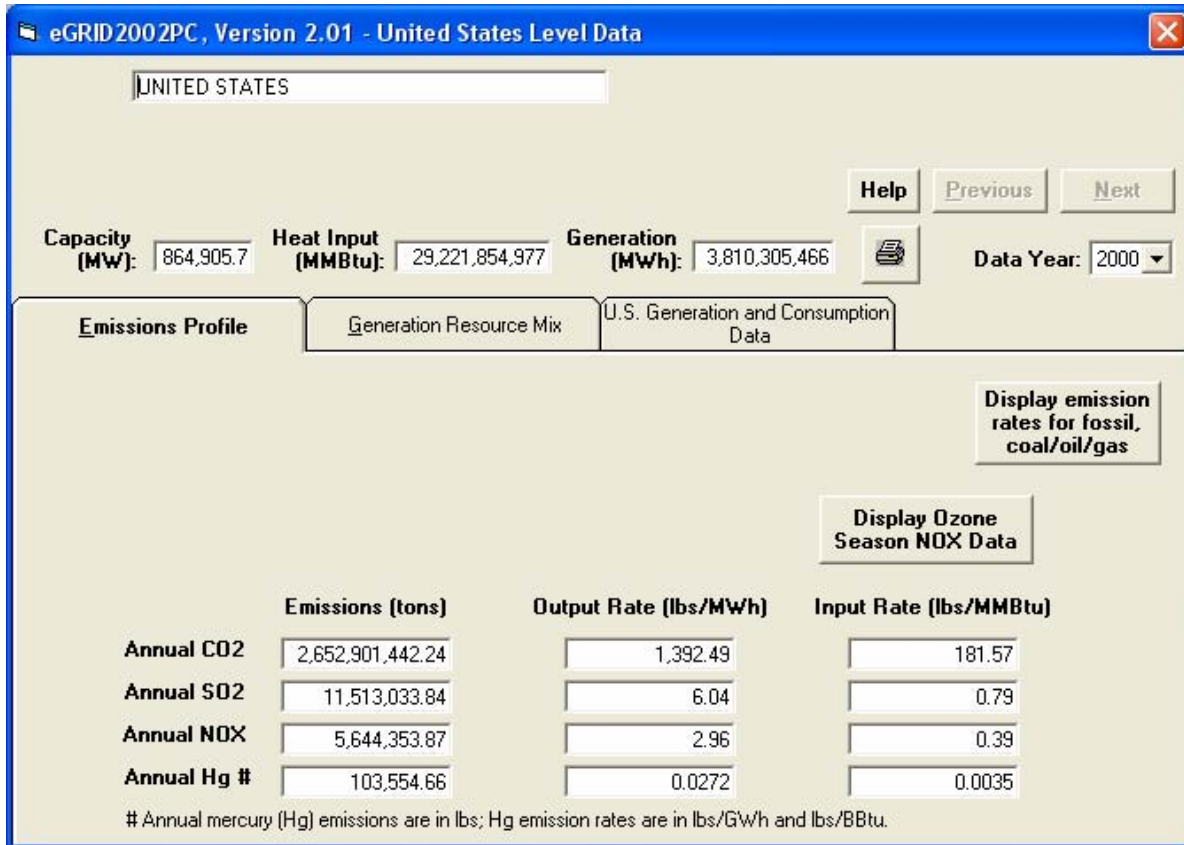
eGRID2002PC, Version 2.01 - United States Level Data

UNITED STATES

Help
Previous
Next

Capacity (MW): 864,905.7
Heat Input (MMBtu): 29,221,854,977
Generation (MWh): 3,810,305,466

Data Year: 2000

Emissions Profile
Generation Resource Mix
U.S. Generation and Consumption Data

Display emission rates for fossil, coal/oil/gas

Display Ozone Season NOX Data

| | Emissions (tons) | Output Rate (lbs/MWh) | Input Rate (lbs/MMBtu) |
|---|---|---|---|
| Annual CO2 | 2,652,901,442.24 | 1,392.49 | 181.57 |
| Annual SO2 | 11,513,033.84 | 6.04 | 0.79 |
| Annual NOX | 5,644,353.87 | 2.96 | 0.39 |
| Annual Hg # | 103,554.66 | 0.0272 | 0.0035 |

# Annual mercury (Hg) emissions are in lbs; Hg emission rates are in lbs/GWh and lbs/BBtu.